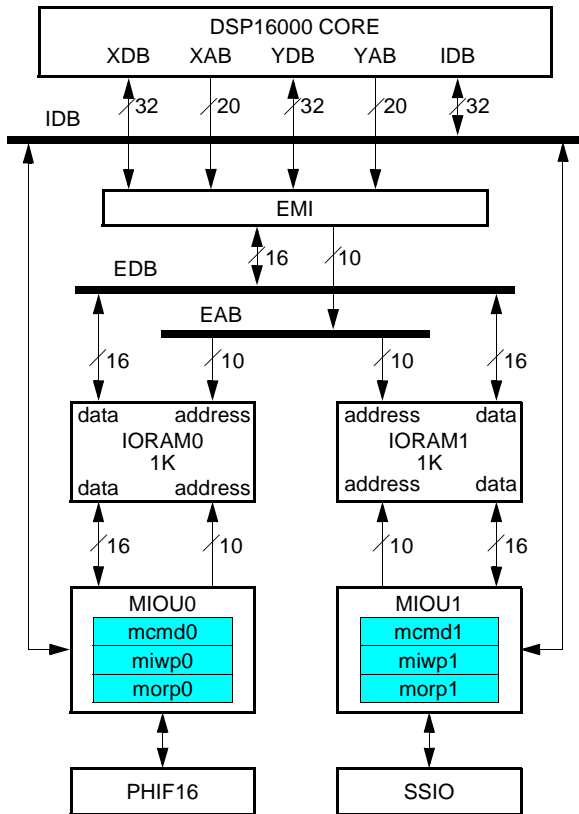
DSP16000 CORE
XDB XAB YDB YAB IDB

32 20 32 20 32

IDB

EMI

16 10

EDB

EAB

16 10 10 16

data address
IORAM0
1K
data address

address data
IORAM1
1K
address data

16 10 10 16

MIOU0
mcmd0
miwp0
morp0

MIOU1
mcmd1
miwp1
morp1

PHIF16

SSIO